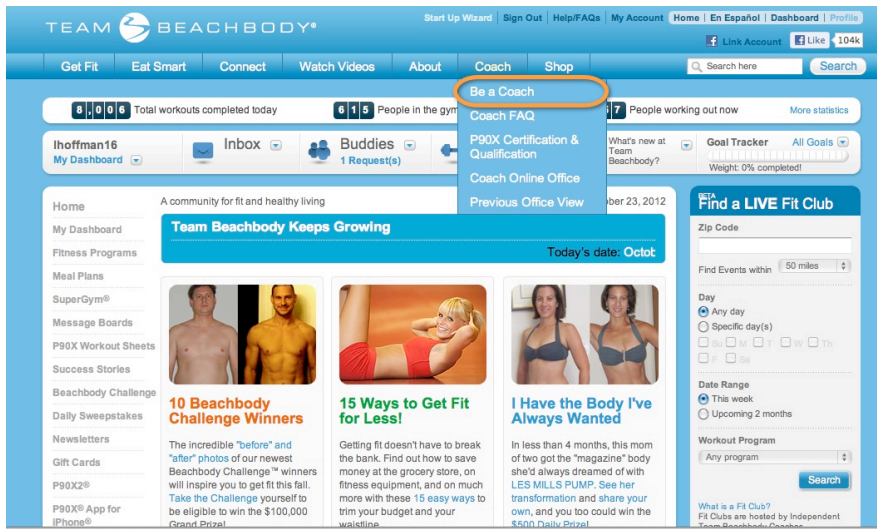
TEAM BEACHBODY®

Start Up Wizard | Sign Out | Help/FAQs | My Account | Home | En Español | Dashboard | Profile

Link Account | Like 104k

Get Fit | Eat Smart | Connect | Watch Videos | About | Coach | Shop

Search here | Search

8,006 Total workouts completed today | 615 People in the gym | 7 People working out now | More statistics

Be a Coach
Coach FAQ
P90X Certification & Qualification
Coach Online Office
Previous Office View

lhoffman16
My Dashboard

Inbox

Buddies
1 Request(s)

What's new at Team Beachbody?

Goal Tracker | All Goals
Weight: 0% completed!

Home
My Dashboard
Fitness Programs
Meal Plans
SuperGym®
Message Boards
P90X Workout Sheets
Success Stories
Beachbody Challenge
Daily Sweepstakes
Newsletters
Gift Cards
P90X2®
P90X® App for iPhone®

A community for fit and healthy living

ober 23, 2012

Team Beachbody Keeps Growing

Today's date: Octob

10 Beachbody Challenge Winners

The incredible "before" and "after" photos of our newest Beachbody Challenge™ winners will inspire you to get fit this fall. Take the Challenge yourself to be eligible to win the $100,000 Grand Prize!

15 Ways to Get Fit for Less!

Getting fit doesn't have to break the bank. Find out how to save money at the grocery store, on fitness equipment, and on much more with these 15 easy ways to trim your budget and your waistline.

I Have the Body I've Always Wanted

In less than 4 months, this mom of two got the "magazine" body she'd always dreamed of with LES MILLS PUMP. See her transformation and share your own, and you too could win the $500 Daily Prize!

BETA
Find a LIVE Fit Club

Zip Code

Find Events within | 50 miles

Day
Any day
Specific day(s)
Su | M | T | W | Th | F | Sa

Date Range
This week
Upcoming 2 months

Workout Program
Any program

Search

What is a Fit Club?
Fit Clubs are hosted by Independent Team Beachbody Coaches